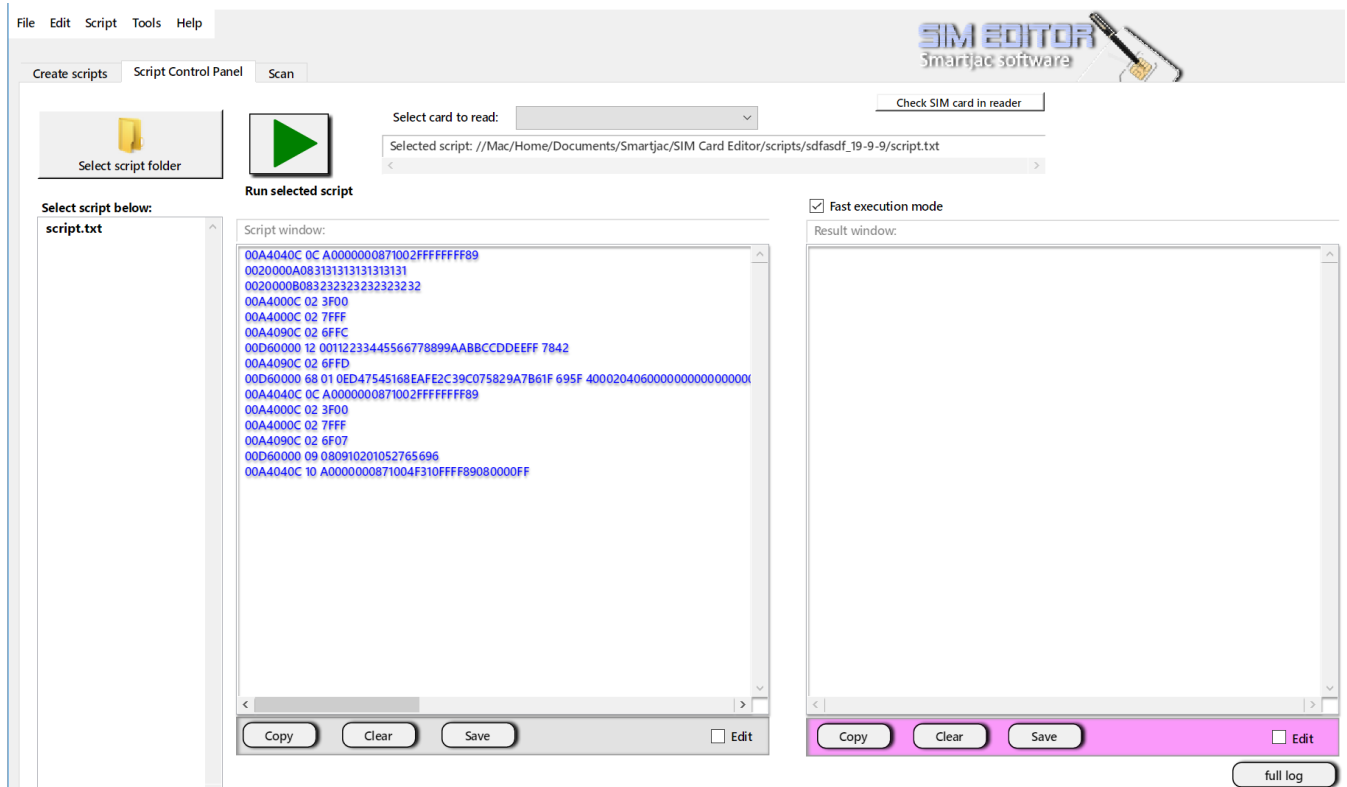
File Edit Script Tools Help

SIM EDITOR
Smartjac software

Create scripts | Script Control Panel | Scan

Check SIM card in reader

Select script folder

Run selected script

Select card to read:

Selected script: //Mac/Home/Documents/Smartjac/SIM Card Editor/scripts/sdfasdf_19-9-9/script.txt

Select script below:

script.txt

Fast execution mode

Script window:

00A4040C 0C A0000000871002FFFFFFFF89
0020000A083131313131313131
0020000B083232323232323232
00A4000C 02 3F00
00A4000C 02 7FFF
00A4090C 02 6FFC
00D60000 12 00112233445566778899AABBCCDDEEFF 7842
00A4090C 02 6FFD
00D60000 68 01 0ED47545168EAFE2C39C075829A7B61F 695F 40002040600000000000000000
00A4040C 0C A0000000871002FFFFFFFF89
00A4000C 02 3F00
00A4000C 02 7FFF
00A4090C 02 6F07
00D60000 09 080910201052765696
00A4040C 10 A0000000871004F310FFFF89080000FF

Result window:

Copy Clear Save Edit

Copy Clear Save Edit

full log